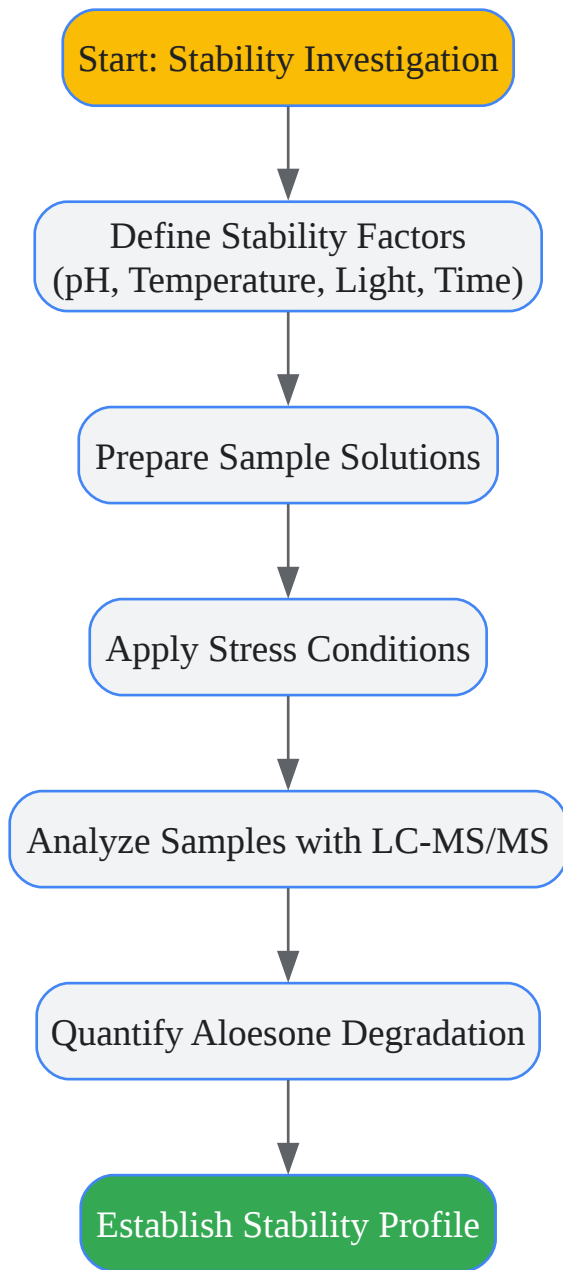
Start: Stability Investigation

Define Stability Factors
(pH, Temperature, Light, Time)

Prepare Sample Solutions

Apply Stress Conditions

Analyze Samples with LC-MS/MS

Quantify Aloesone Degradation

Establish Stability Profile